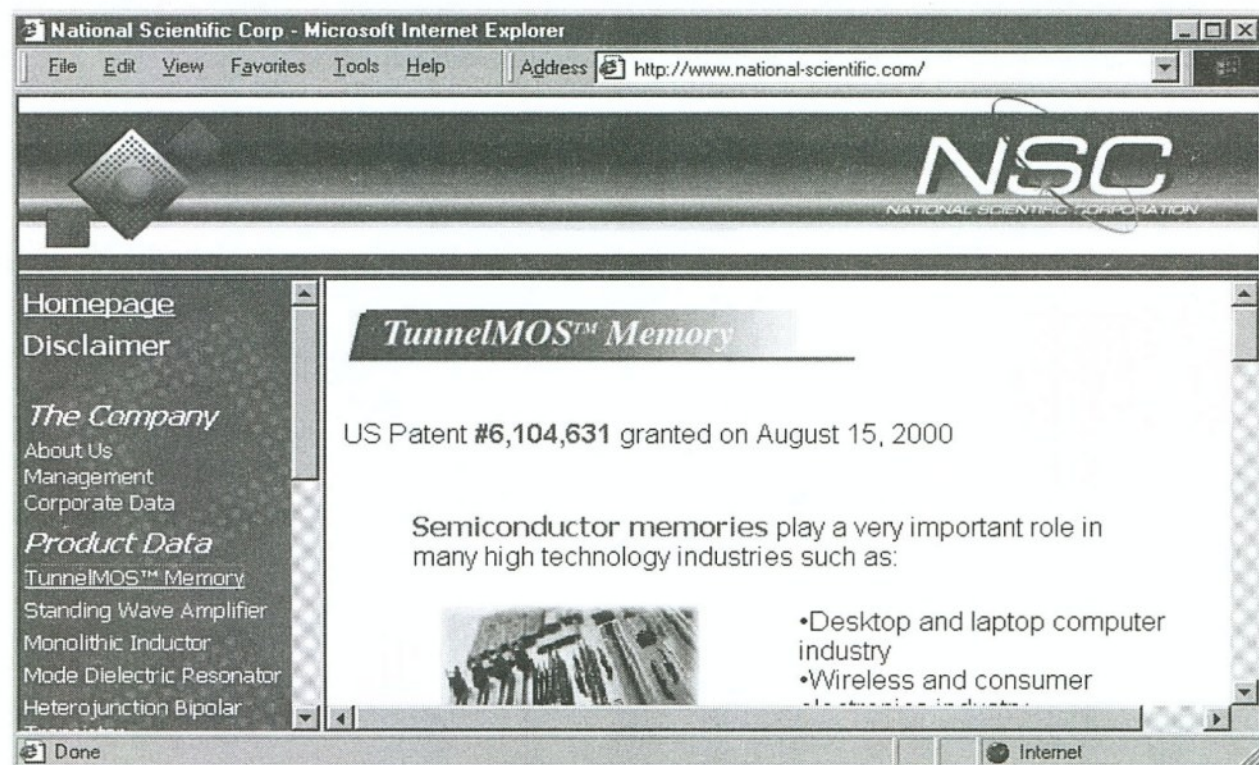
National Scientific Corp - Microsoft Internet Explorer

File Edit View Favorites Tools Help Address http://www.national-scientific.com/

NSC
NATIONAL SCIENTIFIC CORPORATION

Homepage
Disclaimer

The Company
About Us
Management
Corporate Data

Product Data
TunnelMOS™ Memory
Standing Wave Amplifier
Monolithic Inductor
Mode Dielectric Resonator
Heterojunction Bipolar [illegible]

TunnelMOS™ Memory

US Patent #6,104,631 granted on August 15, 2000

Semiconductor memories play a very important role in many high technology industries such as:

•Desktop and laptop computer industry
•Wireless and consumer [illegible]

Done Internet